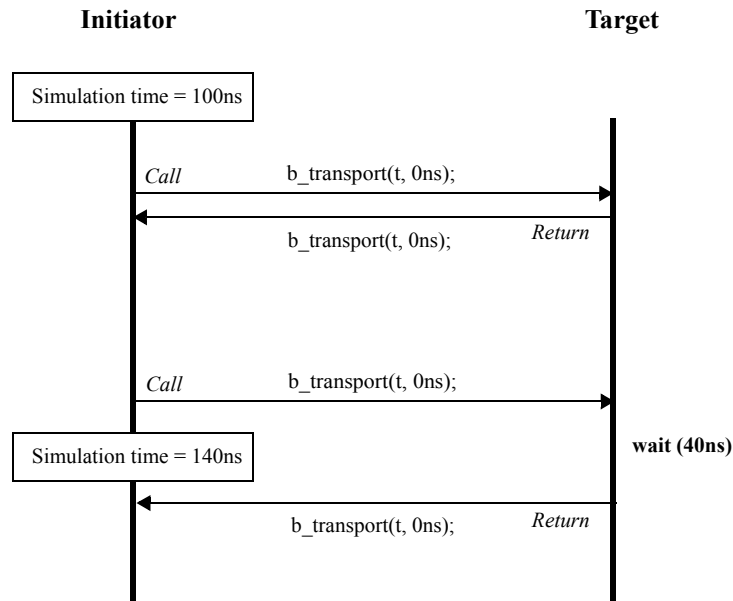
**Initiator**

**Target**

Simulation time = 100ns

*Call*

b_transport(t, 0ns);

b_transport(t, 0ns);

*Return*

*Call*

b_transport(t, 0ns);

Simulation time = 140ns

**wait (40ns)**

b_transport(t, 0ns);

*Return*